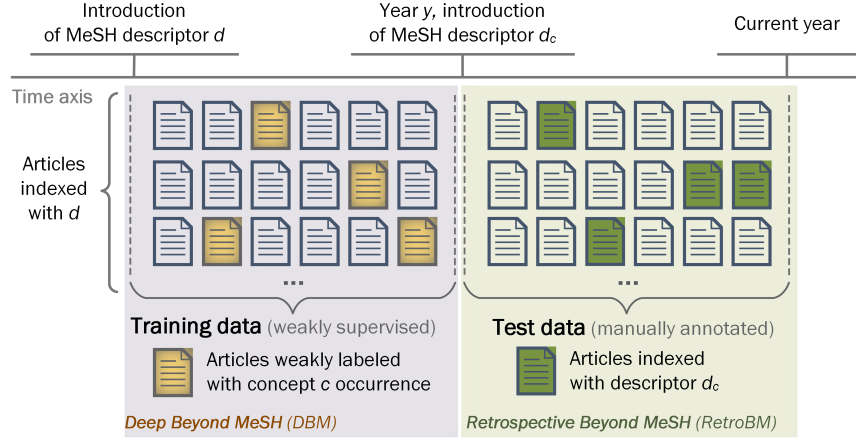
Introduction of MeSH descriptor $d$

Year $y$, introduction of MeSH descriptor $d_c$

Current year

Time axis

Articles indexed with $d$

...

...

Training data (weakly supervised)

Articles weakly labeled with concept $c$ occurrence

Deep Beyond MeSH (DBM)

Test data (manually annotated)

Articles indexed with descriptor $d_c$

Retrospective Beyond MeSH (RetroBM)